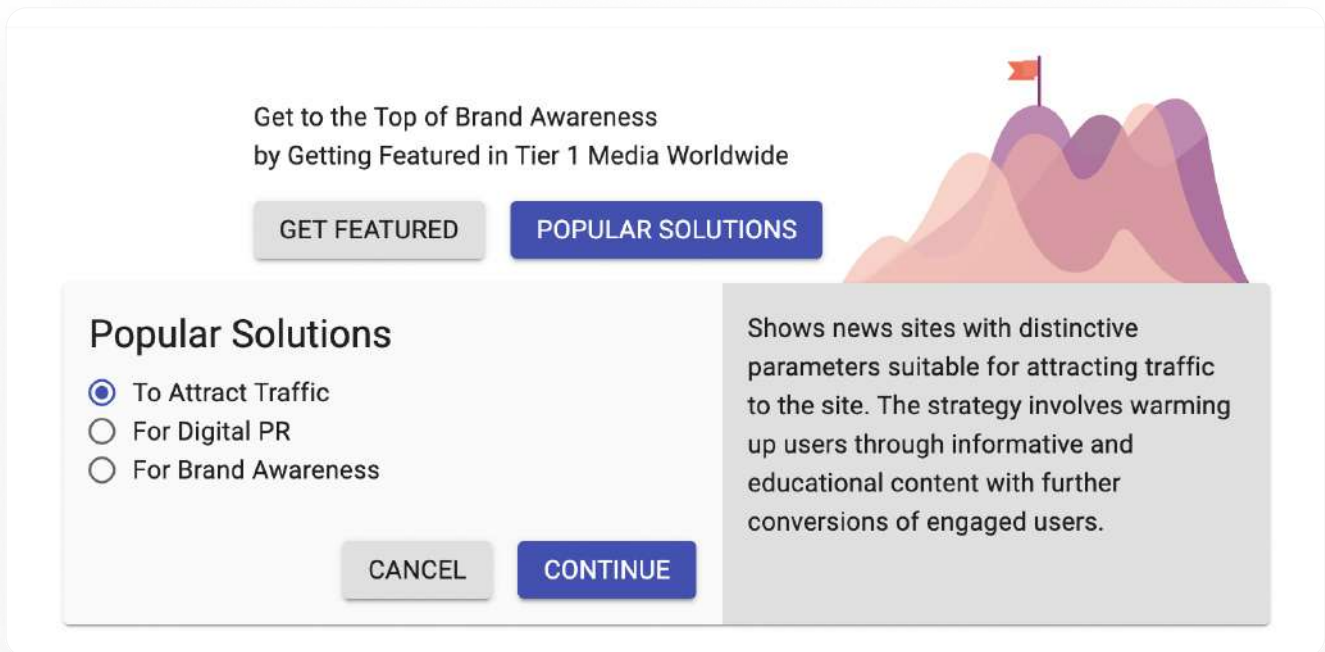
Get to the Top of Brand Awareness
by Getting Featured in Tier 1 Media Worldwide

GET FEATURED
POPULAR SOLUTIONS

Popular Solutions

To Attract Traffic
For Digital PR
For Brand Awareness

CANCEL
CONTINUE

Shows news sites with distinctive parameters suitable for attracting traffic to the site. The strategy involves warming up users through informative and educational content with further conversions of engaged users.